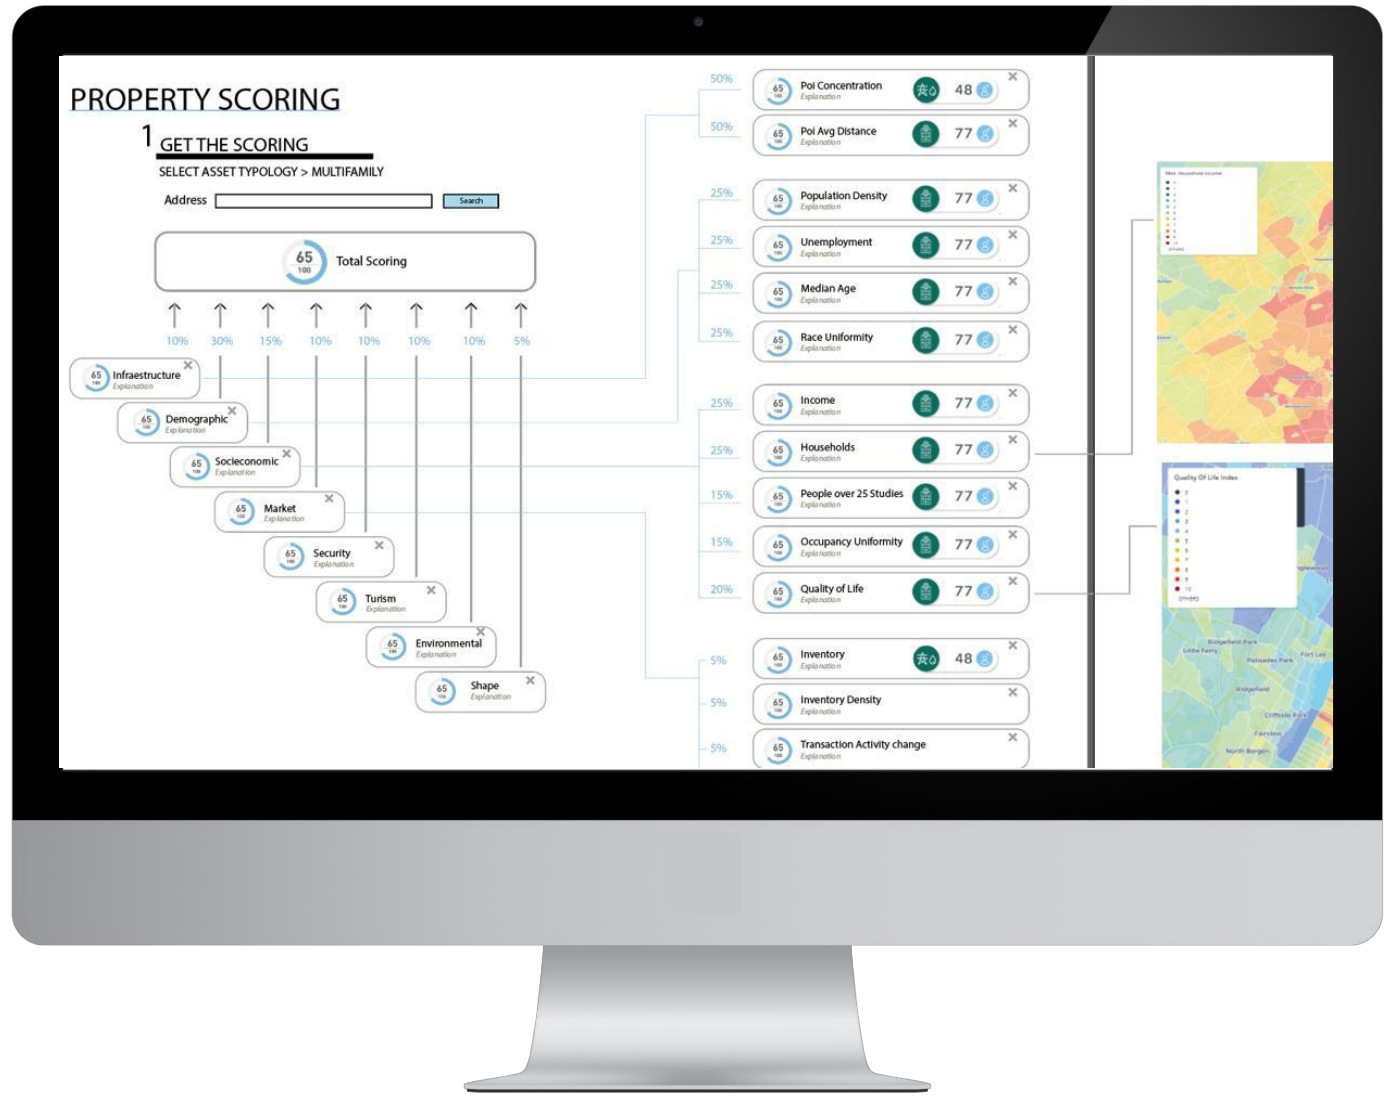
PROPERTY SCORING

1 GET THE SCORING

SELECT ASSET TYPOLOGY > MULTIFAMILY

Address [ ] Search

65 100 Total Scoring

10% 30% 15% 10% 10% 10% 10% 5%

65 100 Infraestructure Explanation ×

65 100 Demographic Explanation ×

65 100 Socieconomic Explanation ×

65 100 Market Explanation ×

65 100 Security Explanation ×

65 100 Turism Explanation ×

65 100 Environmental Explanation ×

65 100 Shape Explanation ×

50% 65 100 Poi Concentration Explanation 48 ×

50% 65 100 Poi Avg Distance Explanation 77 ×

25% 65 100 Population Density Explanation 77 ×

25% 65 100 Unemployment Explanation 77 ×

25% 65 100 Median Age Explanation 77 ×

25% 65 100 Race Uniformity Explanation 77 ×

25% 65 100 Income Explanation 77 ×

25% 65 100 Households Explanation 77 ×

15% 65 100 People over 25 Studies Explanation 77 ×

15% 65 100 Occupancy Uniformity Explanation 77 ×

20% 65 100 Quality of Life Explanation 77 ×

5% 65 100 Inventory Explanation 48 ×

5% 65 100 Inventory Density Explanation ×

5% 65 100 Transaction Activity change Explanation ×

Quality Of Life Index

Ridgefield Park
Little Ferry
Palisades Park
Fort Lee
Ridgefield
Cliffside Park
Fairview
North Bergen